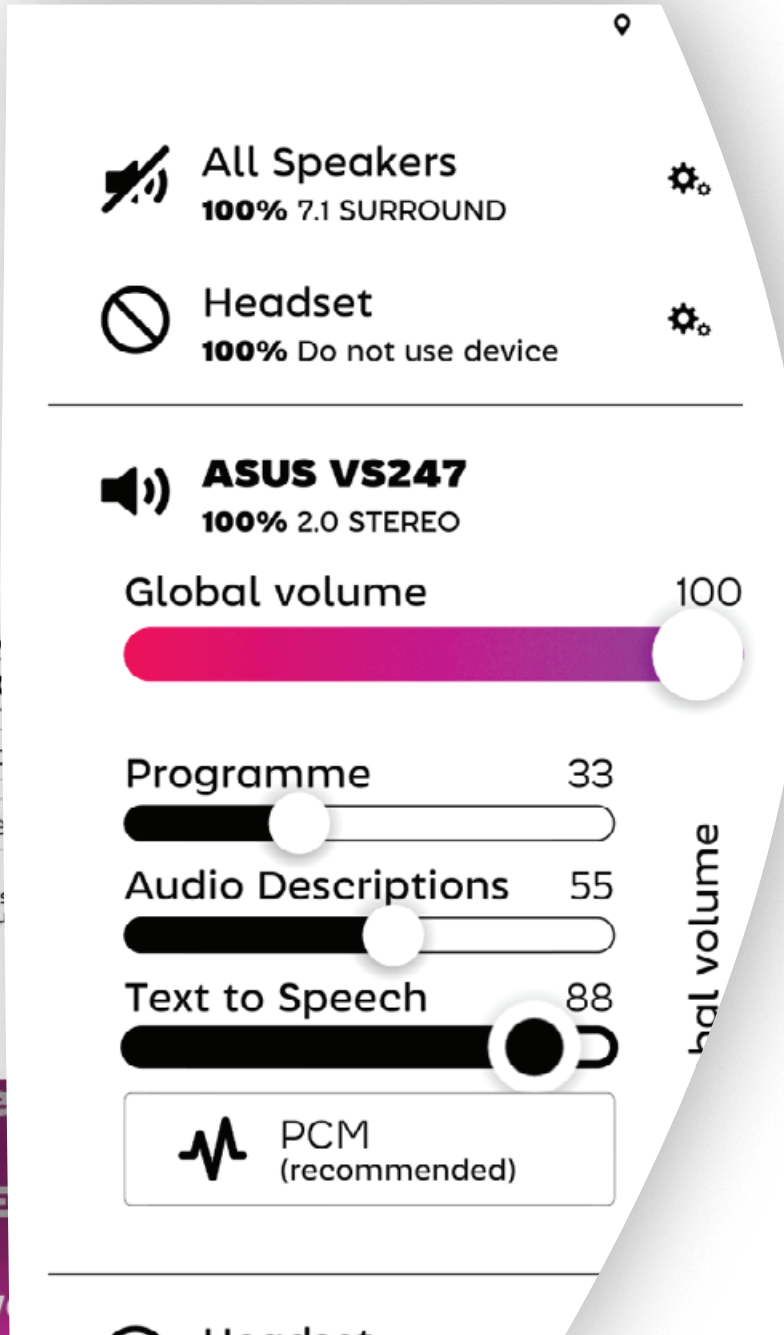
All Speakers
**100%** 7.1 SURROUND

Headset
**100%** Do not use device

**ASUS VS247**
**100%** 2.0 STEREO

Global volume 100

Programme 33

Audio Descriptions 55

Text to Speech 88

PCM
(recommended)

bal volume

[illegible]